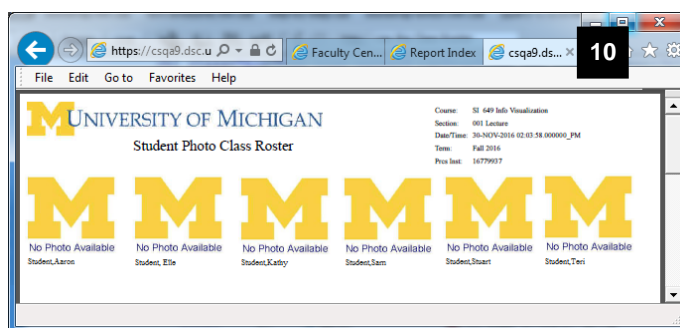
https://csqa9.dsc.u

Faculty Cen...

Report Index

csqa9.ds...

10

File Edit Go to Favorites Help

UNIVERSITY OF MICHIGAN

Student Photo Class Roster

Course: SI 649 Info Visualization
Section: 001 Lecture
Date/Time: 30-NOV-2016 02:03:58.000000_PM
Term: Fall 2016
Prcs Inst: 16779937

No Photo Available
Student,Aaron

No Photo Available
Student, Elle

No Photo Available
Student,Kathy

No Photo Available
Student,Sam

No Photo Available
Student,Stuart

No Photo Available
Student,Teri